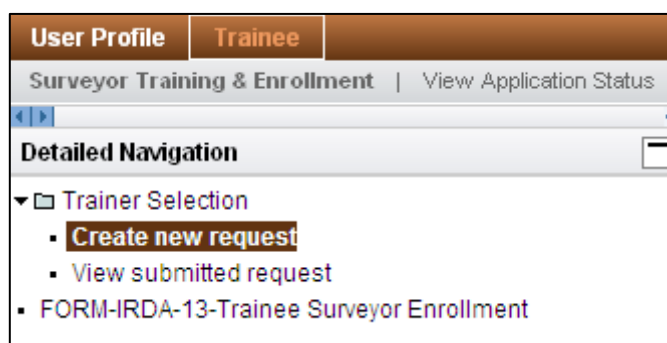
User Profile | Trainee

Surveyor Training & Enrollment | View Application Status

Detailed Navigation

Trainer Selection

- Create new request
- View submitted request

- FORM-IRDA-13-Trainee Surveyor Enrollment